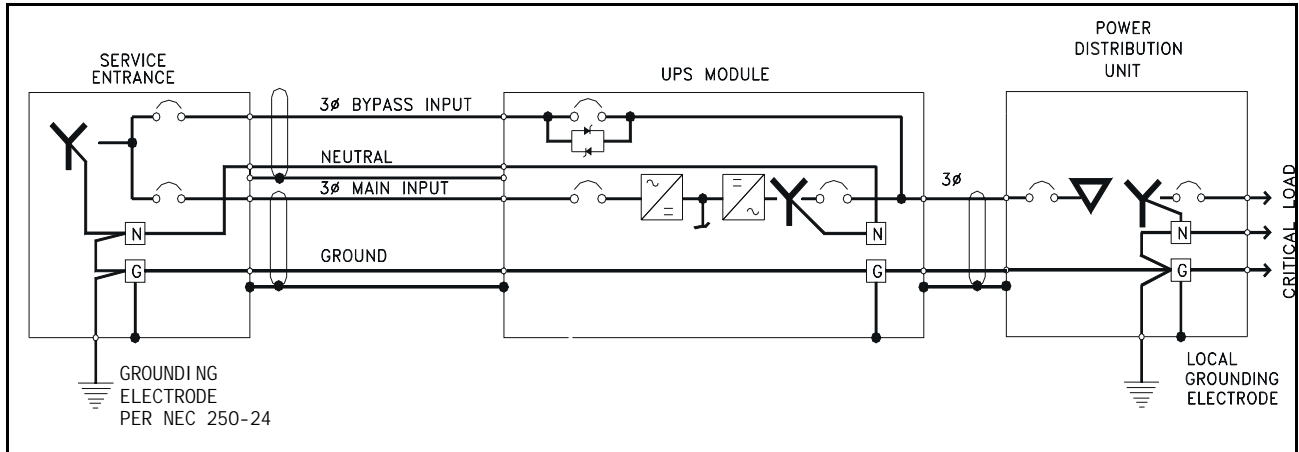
SERVICE ENTRANCE

UPS MODULE

POWER DISTRIBUTION UNIT

3ø BYPASS INPUT

NEUTRAL

3ø MAIN INPUT

GROUND

3ø

N

G

N

G

N

G

CRITICAL LOAD

GROUNDING ELECTRODE PER NEC 250-24

LOCAL GROUNDING ELECTRODE